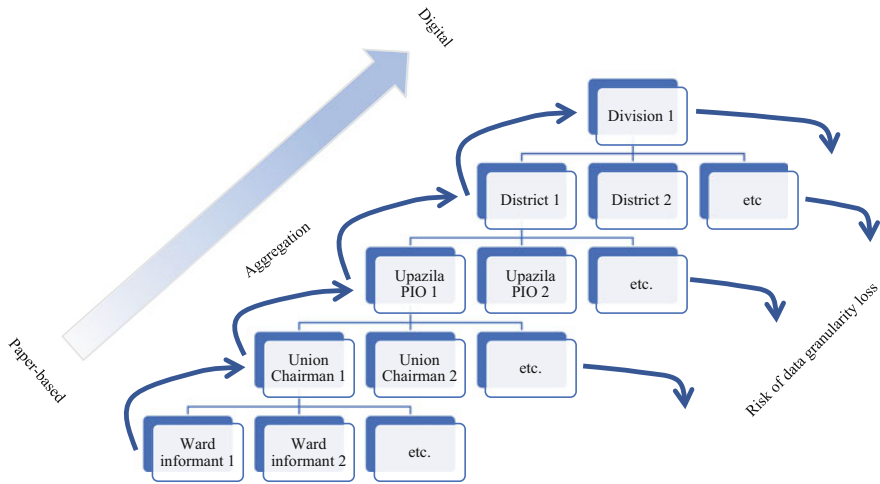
Digital

Paper-based

Aggregation

Division 1

District 1

District 2

etc

Upazila PIO 1

Upazila PIO 2

etc.

Union Chairman 1

Union Chairman 2

etc.

Ward informant 1

Ward informant 2

etc.

Risk of data granularity loss